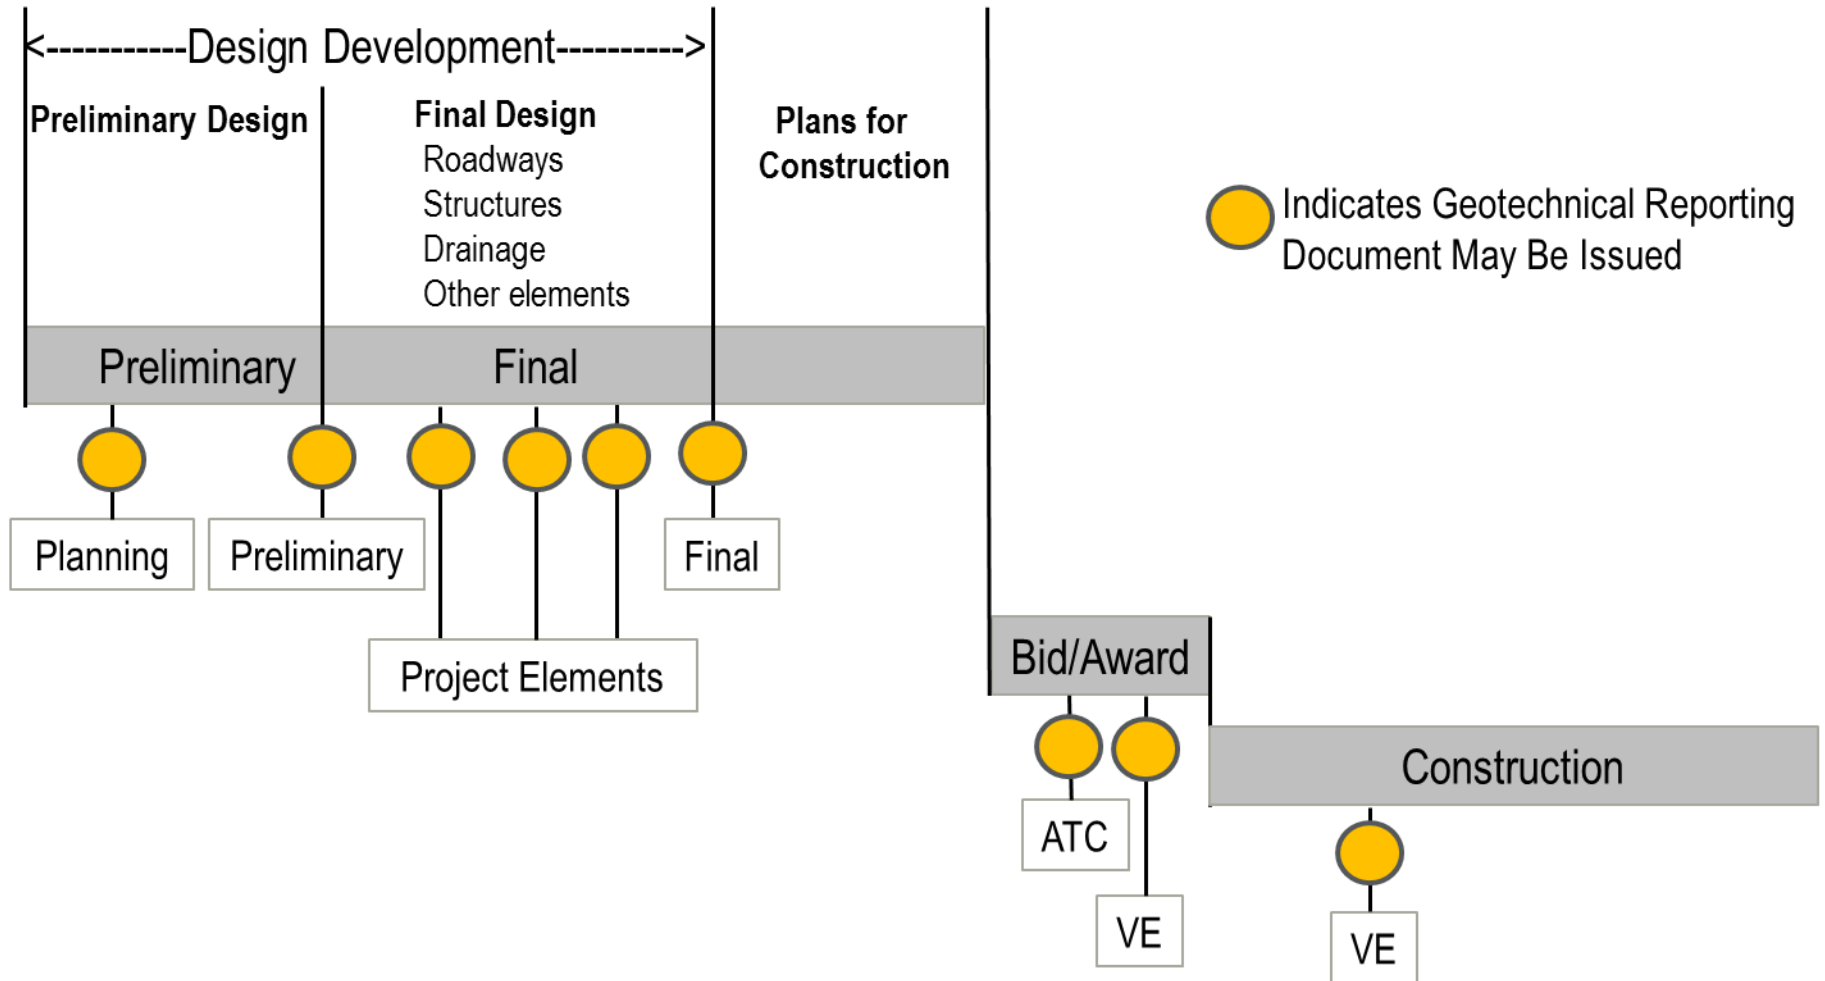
<-----------Design Development---------->

Preliminary Design

Final Design
Roadways
Structures
Drainage
Other elements

Plans for Construction

Indicates Geotechnical Reporting Document May Be Issued

Preliminary

Final

Planning

Preliminary

Final

Project Elements

Bid/Award

Construction

ATC

VE

VE